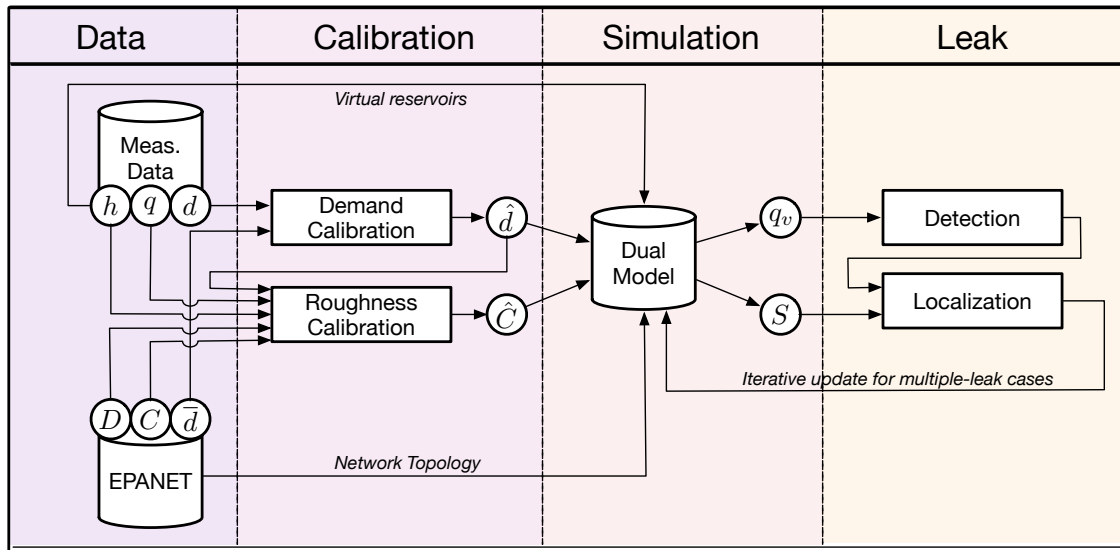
Data

Calibration

Simulation

Leak

Virtual reservoirs

Meas. Data

$h$ $q$ $d$

Demand Calibration

$\hat{d}$

Dual Model

$q_v$

Detection

Roughness Calibration

$\hat{C}$

$S$

Localization

Iterative update for multiple-leak cases

$D$ $C$ $\bar{d}$

EPANET

Network Topology